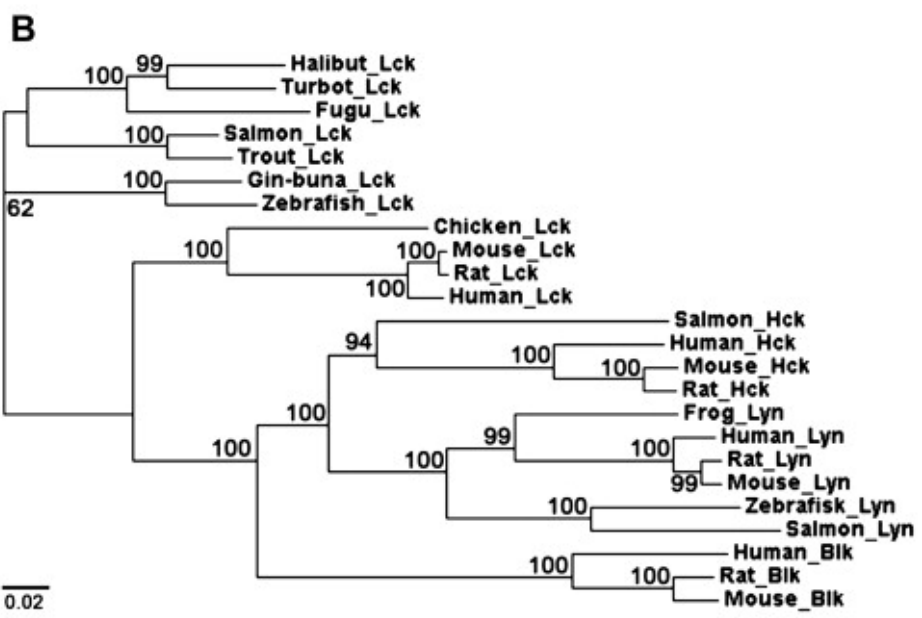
B

100 99 Halibut_Lck
Turbot_Lck
Fugu_Lck
100 Salmon_Lck
Trout_Lck
100 Gin-buna_Lck
62 Zebrafish_Lck
Chicken_Lck
100 100 Mouse_Lck
Rat_Lck
100 Human_Lck
Salmon_Hck
94 Human_Hck
100
100 Mouse_Hck
Rat_Hck
100 Frog_Lyn
99 Human_Lyn
100 100
Rat_Lyn
99 Mouse_Lyn
100 Zebrafisk_Lyn
Salmon_Lyn
Human_Blk
100
100 Rat_Blk
Mouse_Blk
0.02